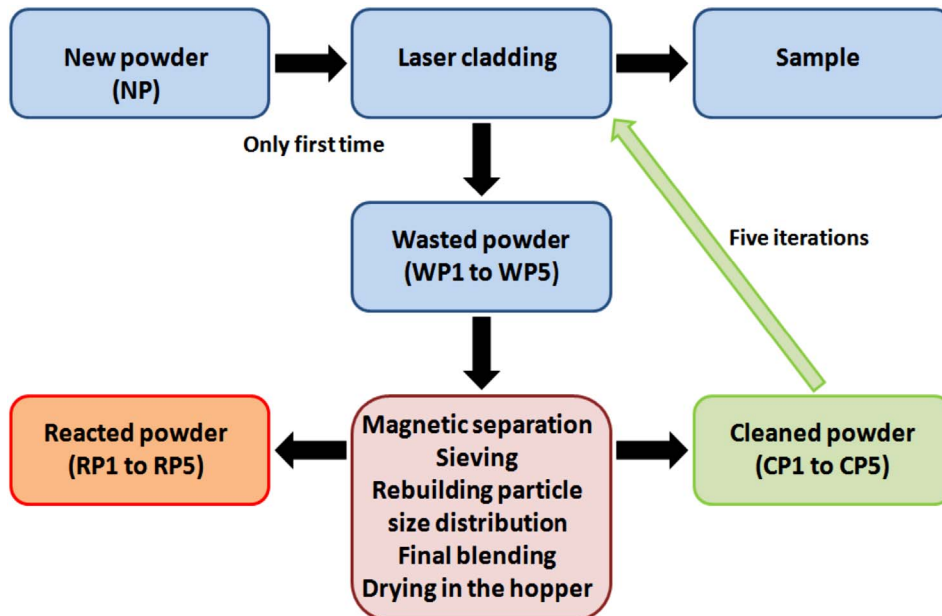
New powder (NP)

Laser cladding

Sample

Only first time

Wasted powder (WP1 to WP5)

Five iterations

Reacted powder (RP1 to RP5)

Magnetic separation
Sieving
Rebuilding particle size distribution
Final blending
Drying in the hopper

Cleaned powder (CP1 to CP5)